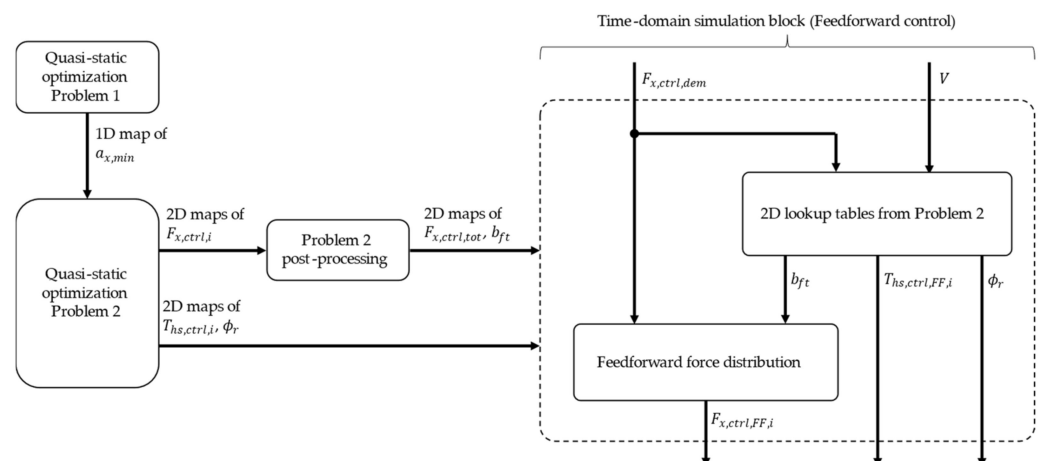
Time-domain simulation block (Feedforward control)

Quasi-static optimization Problem 1

1D map of $a_{x,min}$

Quasi-static optimization Problem 2

2D maps of $F_{x,ctrl,i}$

Problem 2 post-processing

2D maps of $F_{x,ctrl,tot}$, $b_{ft}$

2D maps of $T_{hs,ctrl,i}$, $\phi_r$

$F_{x,ctrl,dem}$

$V$

2D lookup tables from Problem 2

$b_{ft}$

$T_{hs,ctrl,FF,i}$

$\phi_r$

Feedforward force distribution

$F_{x,ctrl,FF,i}$